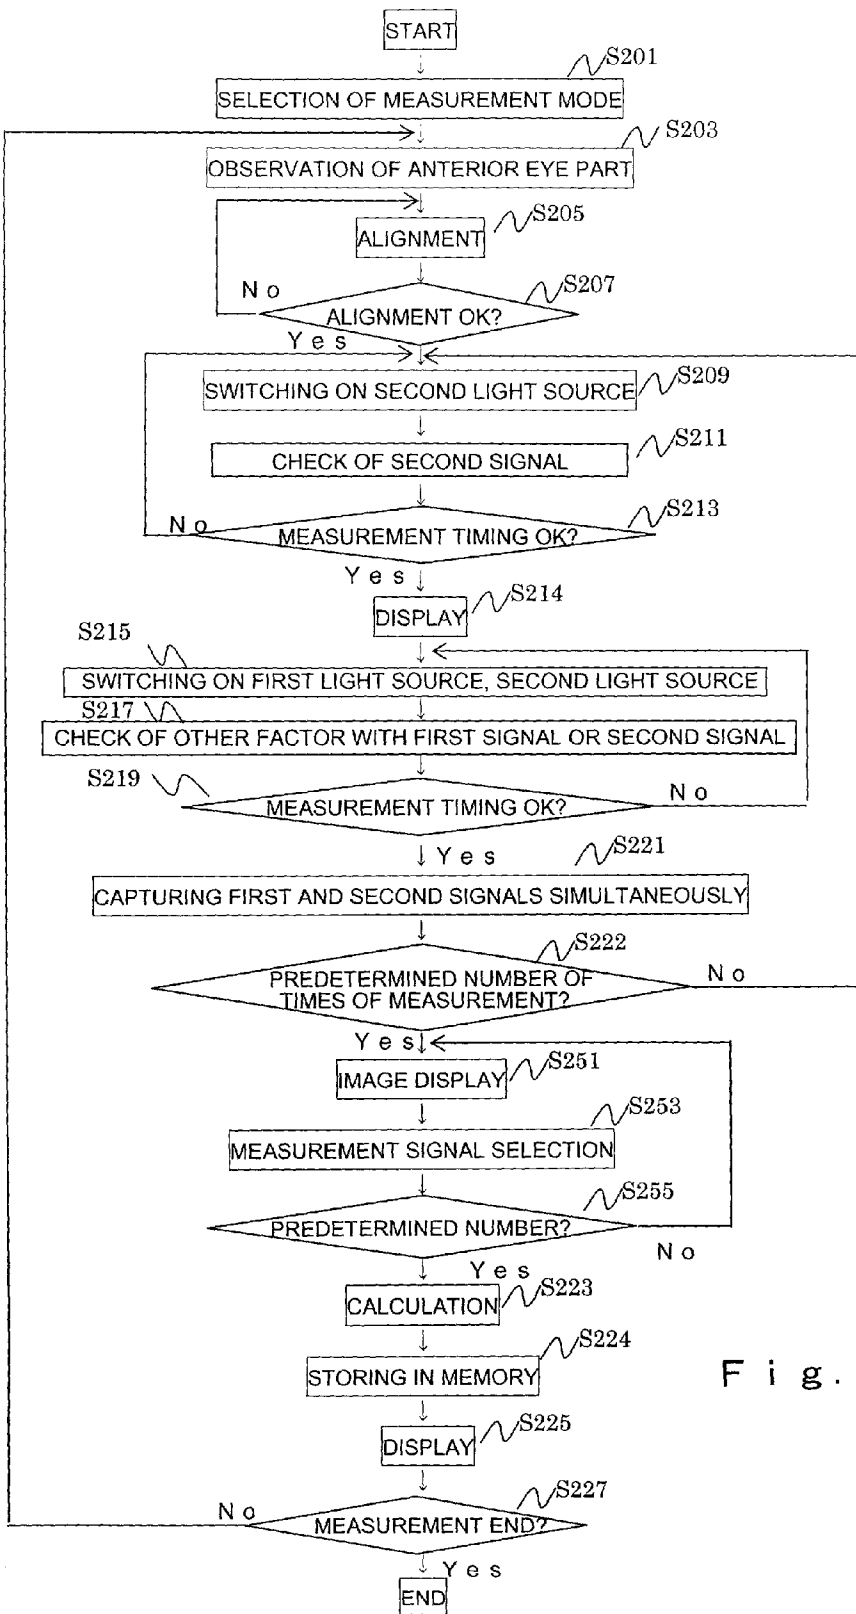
START

S201

SELECTION OF MEASUREMENT MODE

S203

OBSERVATION OF ANTERIOR EYE PART

S205

ALIGNMENT

No

S207

ALIGNMENT OK?

Yes

SWITCHING ON SECOND LIGHT SOURCE

S209

CHECK OF SECOND SIGNAL

S211

No

MEASUREMENT TIMING OK?

S213

Yes

DISPLAY

S214

S215

SWITCHING ON FIRST LIGHT SOURCE, SECOND LIGHT SOURCE

S217

CHECK OF OTHER FACTOR WITH FIRST SIGNAL OR SECOND SIGNAL

S219

MEASUREMENT TIMING OK?

No

Yes

S221

CAPTURING FIRST AND SECOND SIGNALS SIMULTANEOUSLY

S222

PREDETERMINED NUMBER OF TIMES OF MEASUREMENT?

No

Yes

IMAGE DISPLAY

S251

S253

MEASUREMENT SIGNAL SELECTION

S255

PREDETERMINED NUMBER?

No

Yes

CALCULATION

S223

S224

STORING IN MEMORY

Fig.

DISPLAY

S225

S227

No

MEASUREMENT END?

Yes

END